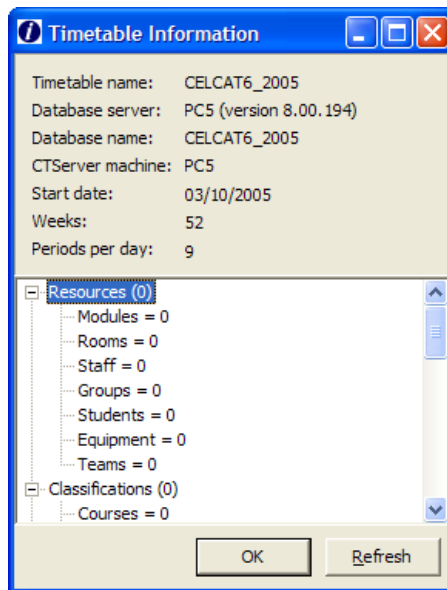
Timetable Information

Timetable name: CELCAT6_2005
Database server: PC5 (version 8.00.194)
Database name: CELCAT6_2005
CTServer machine: PC5
Start date: 03/10/2005
Weeks: 52
Periods per day: 9

Resources (0)
Modules = 0
Rooms = 0
Staff = 0
Groups = 0
Students = 0
Equipment = 0
Teams = 0
Classifications (0)
Courses = 0

OK
Refresh